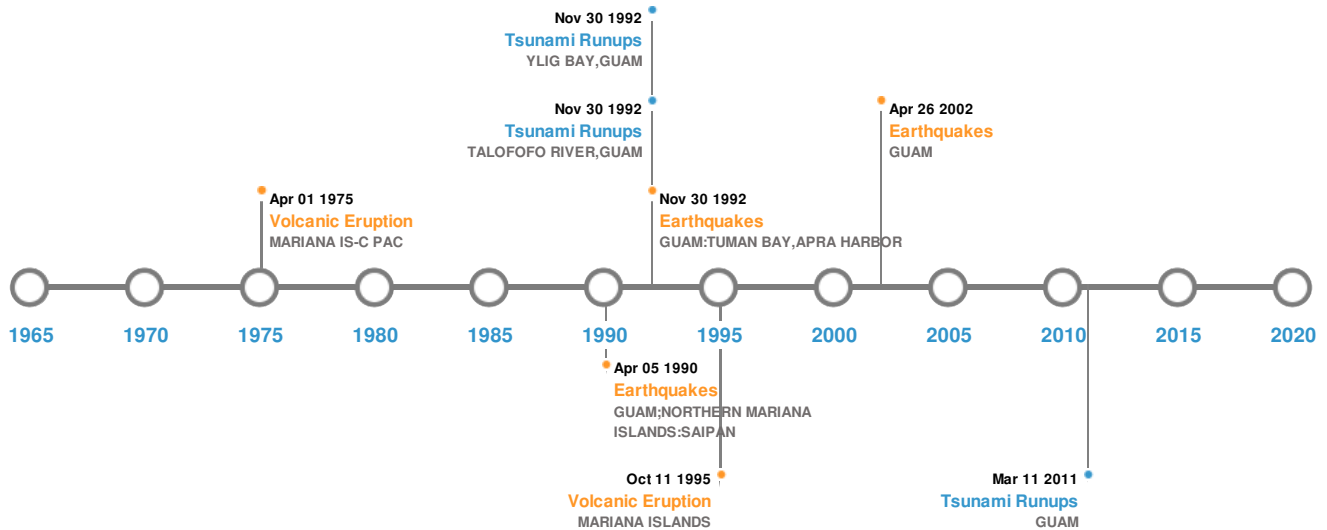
Nov 30 1992
Tsunami Runups
YLIG BAY,GUAM

Nov 30 1992
Tsunami Runups
TALOFOFO RIVER,GUAM

Apr 26 2002
Earthquakes
GUAM

Apr 01 1975
Volcanic Eruption
MARIANA IS-C PAC

Nov 30 1992
Earthquakes
GUAM:TUMAN BAY,APRA HARBOR

1965 1970 1975 1980 1985 1990 1995 2000 2005 2010 2015 2020

Apr 05 1990
Earthquakes
GUAM;NORTHERN MARIANA ISLANDS:SAIPAN

Oct 11 1995
Volcanic Eruption
MARIANA ISLANDS

Mar 11 2011
Tsunami Runups
GUAM